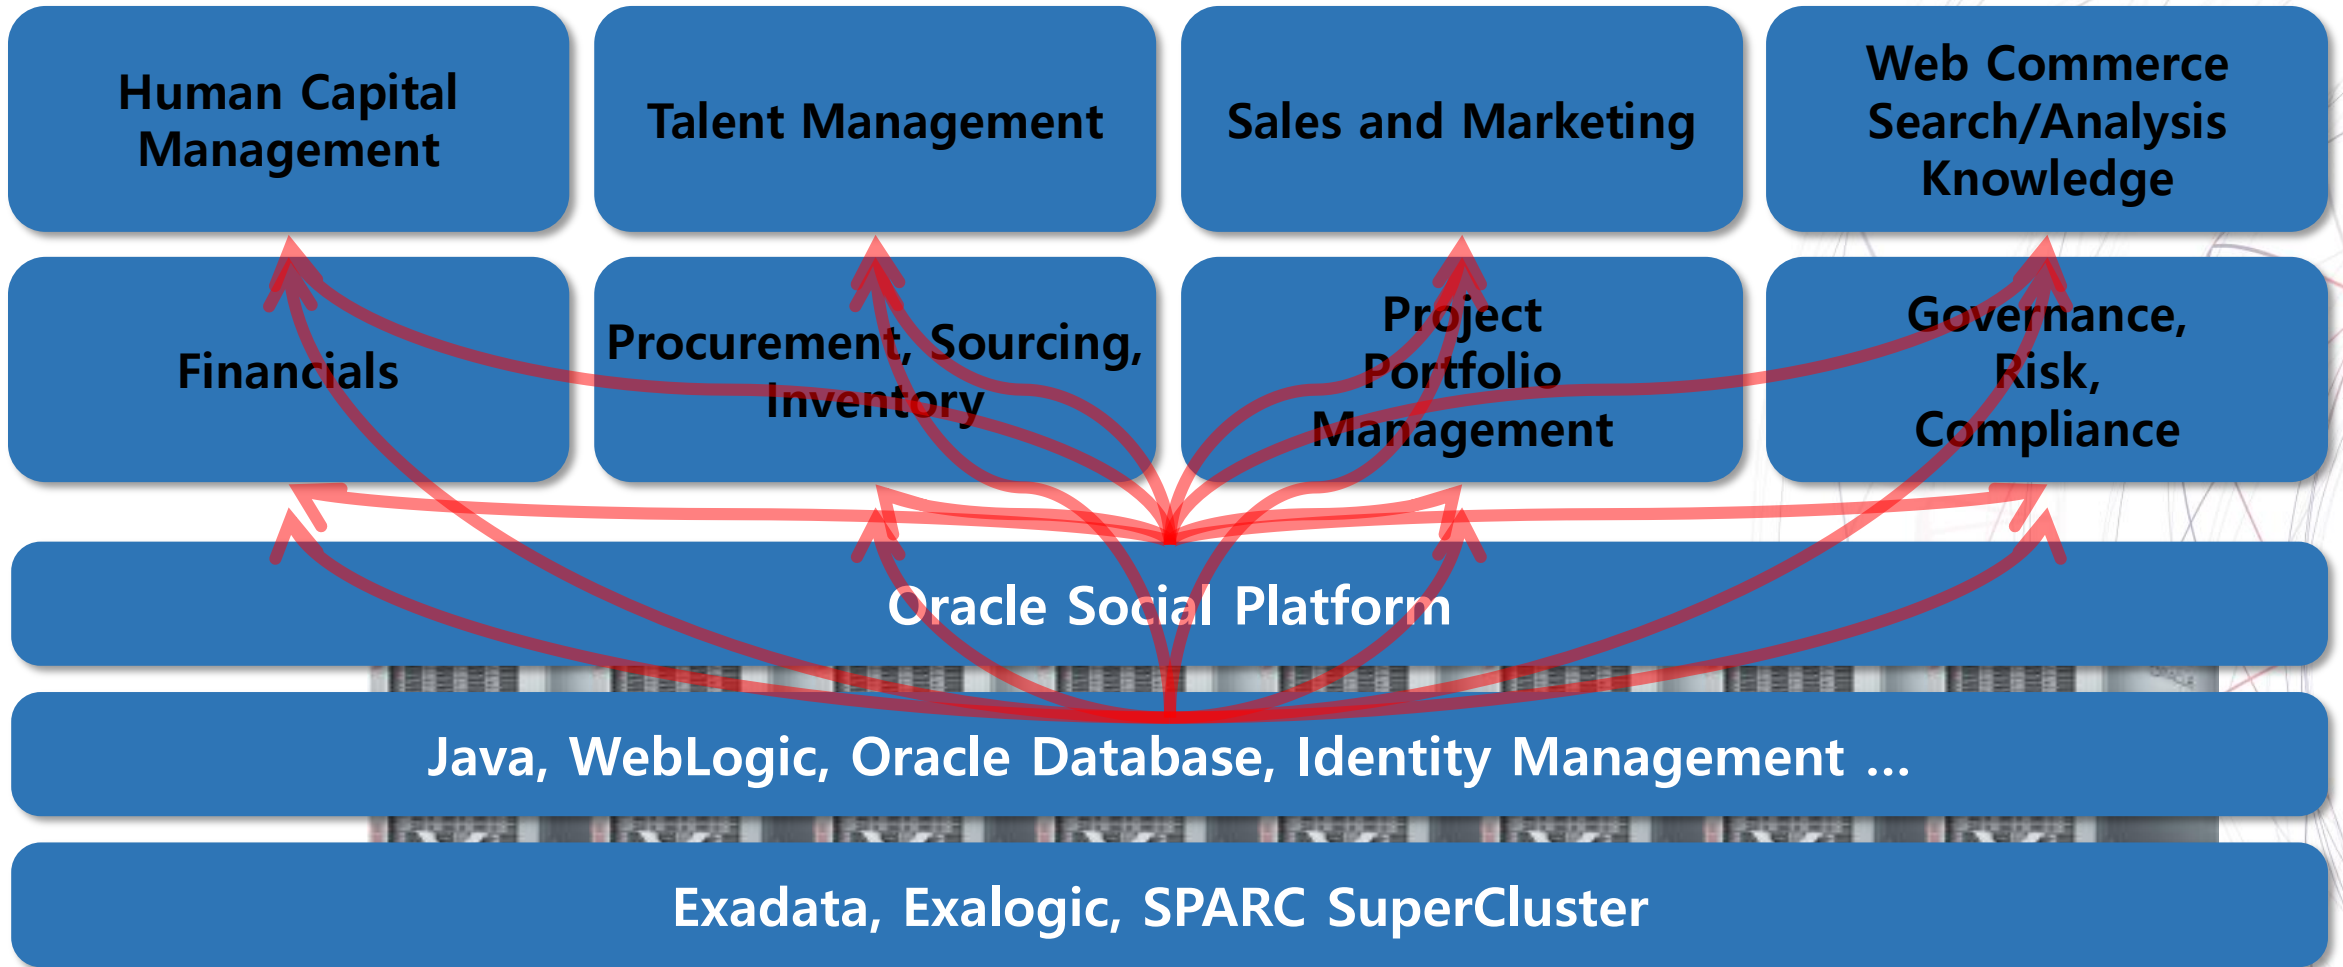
Human Capital Management

Talent Management

Sales and Marketing

Web Commerce Search/Analysis Knowledge

Financials

Procurement, Sourcing, Inventory

Project Portfolio Management

Governance, Risk, Compliance

Oracle Social Platform

Java, WebLogic, Oracle Database, Identity Management …

Exadata, Exalogic, SPARC SuperCluster